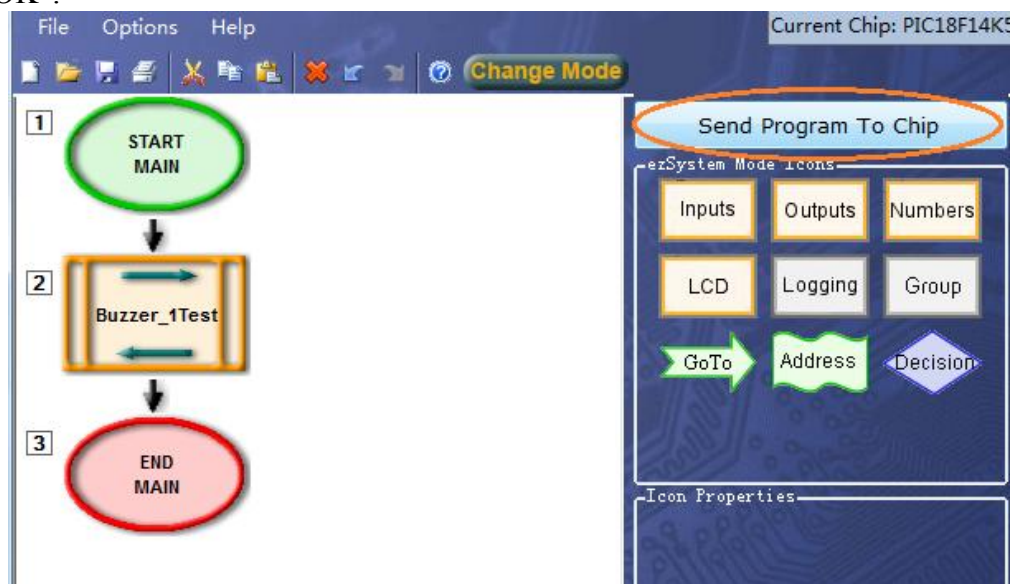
OK".

File Options Help

Current Chip: PIC18F14K5

Change Mode

1
START MAIN

2
Buzzer_1Test

3
END MAIN

Send Program To Chip

ezSystem Mode Icons

Inputs
Outputs
Numbers
LCD
Logging
Group
GoTo
Address
Decision

Icon Properties